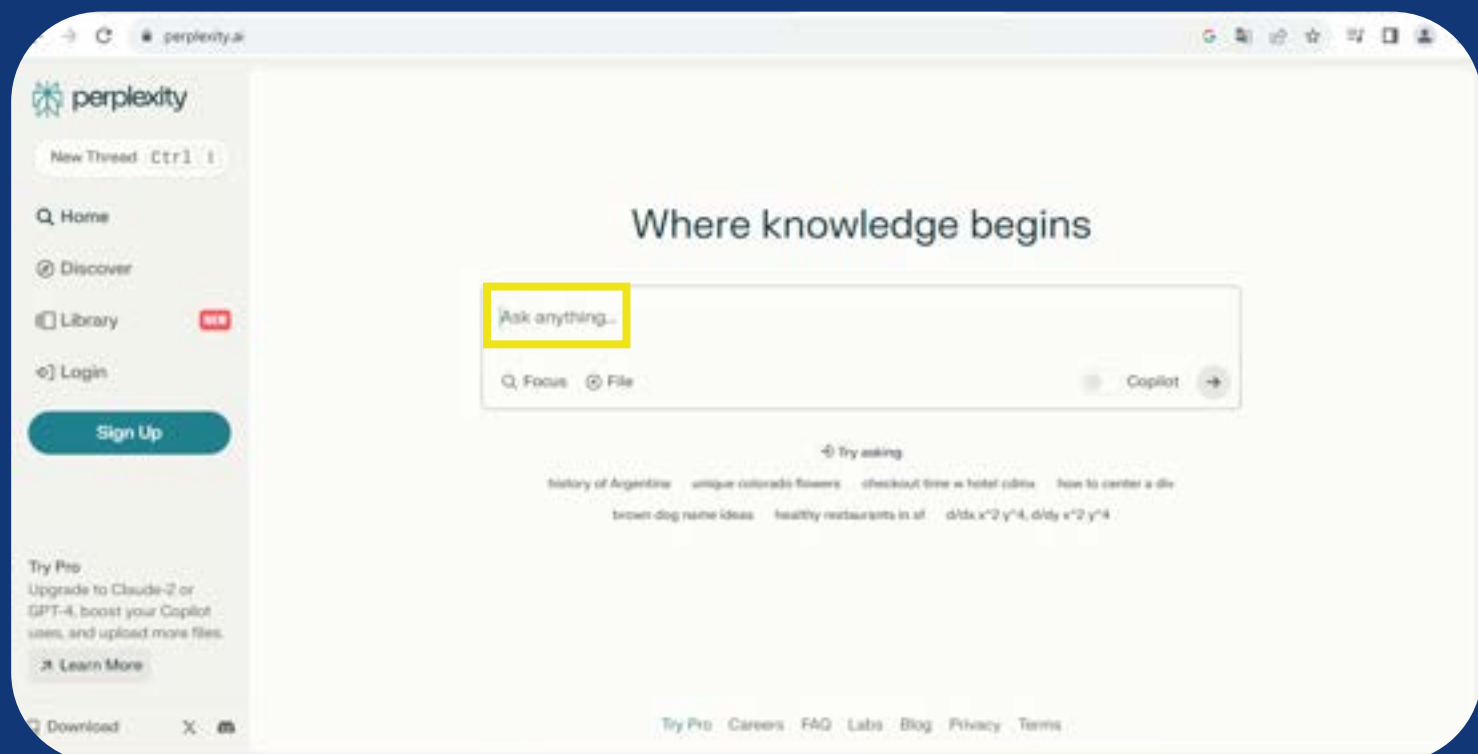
perplexity.ai

perplexity

New Thread Ctrl I

Home

Discover

Library NEW

Login

Sign Up

Try Pro
Upgrade to Claude-2 or GPT-4, boost your Copilot uses, and upload more files.

Learn More

Download

Where knowledge begins

Ask anything...

Focus File Copilot

Try asking

history of Argentina unique colorado flowers checkout time w hotel cdmx how to center a div

brown dog name ideas healthy restaurants in sf d/dx x^2 y^4, d/dy x^2 y^4

Try Pro Careers FAQ Labs Blog Privacy Terms